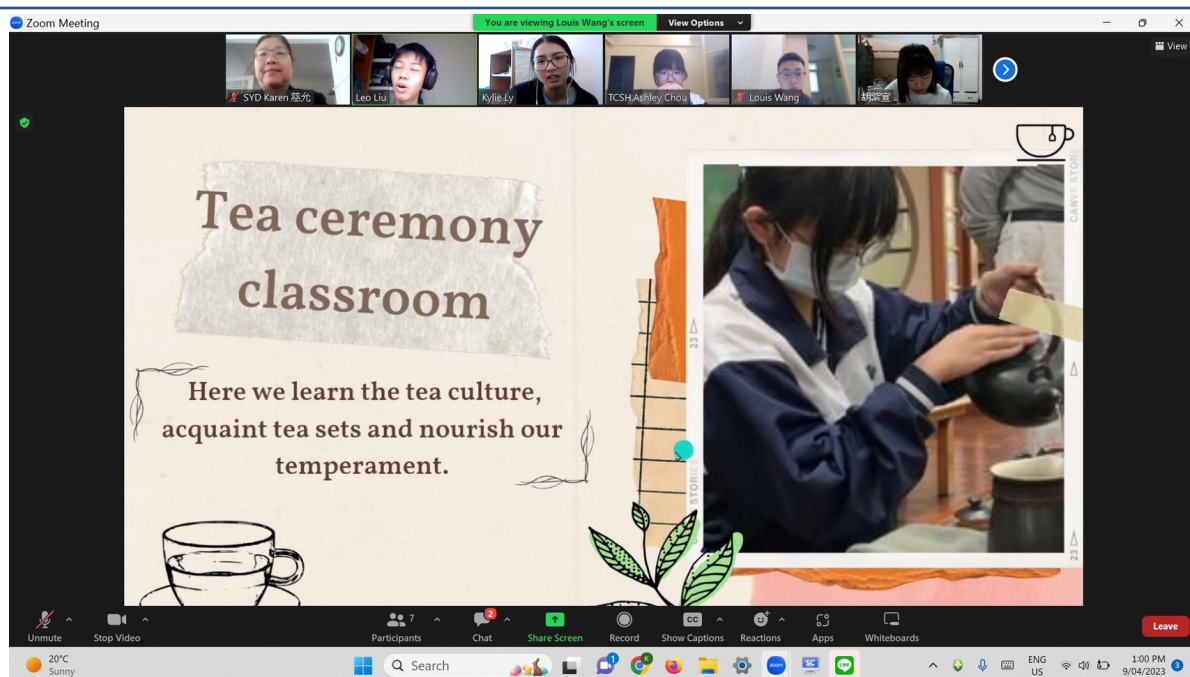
Zoom Meeting

You are viewing Louis Wang's screen View Options

View

SYD Karen 慈允
Leo Liu
Kylie Ly
TCSH Ashley Chou
Louis Wang
胡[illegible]

Tea ceremony classroom

Here we learn the tea culture, acquaint tea sets and nourish our temperament.

CANVA STORIES
23
STORIES
23

Unmute
Stop Video
7
Participants
2
Chat
Share Screen
Record
CC
Show Captions
Reactions
Apps
Whiteboards
Leave

20°C
Sunny
Search
ENG
US
1:00 PM
9/04/2023
3